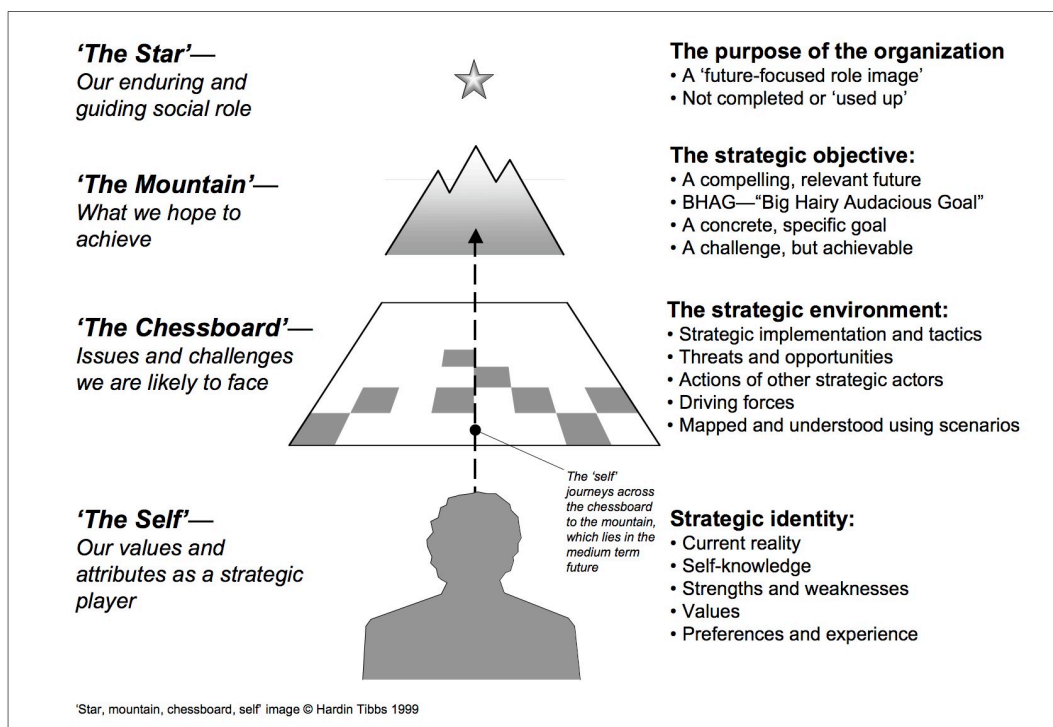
'The Star'—
Our enduring and guiding social role

The purpose of the organization
• A 'future-focused role image'
• Not completed or 'used up'

'The Mountain'—
What we hope to achieve

The strategic objective:
• A compelling, relevant future
• BHAG—"Big Hairy Audacious Goal"
• A concrete, specific goal
• A challenge, but achievable

'The Chessboard'—
Issues and challenges we are likely to face

The strategic environment:
• Strategic implementation and tactics
• Threats and opportunities
• Actions of other strategic actors
• Driving forces
• Mapped and understood using scenarios

The 'self' journeys across the chessboard to the mountain, which lies in the medium term future

'The Self'—
Our values and attributes as a strategic player

Strategic identity:
• Current reality
• Self-knowledge
• Strengths and weaknesses
• Values
• Preferences and experience

'Star, mountain, chessboard, self' image © Hardin Tibbs 1999